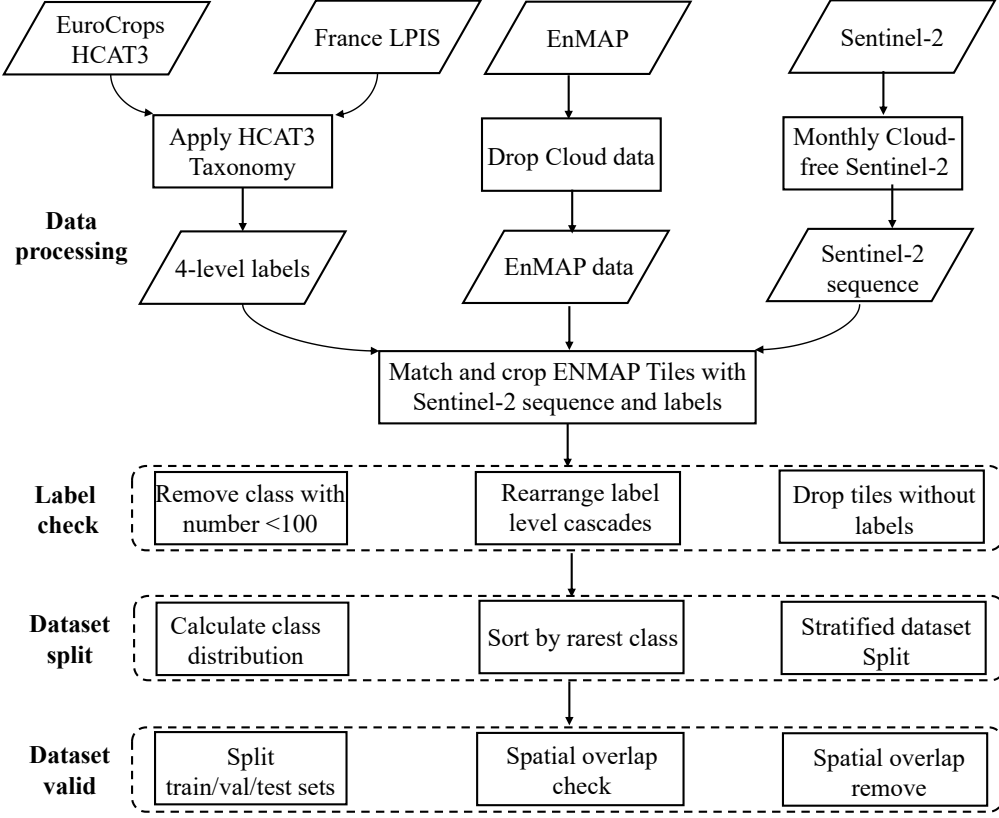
EuroCrops HCAT3

France LPIS

EnMAP

Sentinel-2

Apply HCAT3 Taxonomy

Drop Cloud data

Monthly Cloud-free Sentinel-2

Data processing

4-level labels

EnMAP data

Sentinel-2 sequence

Match and crop ENMAP Tiles with Sentinel-2 sequence and labels

Label check

Remove class with number <100

Rearrange label level cascades

Drop tiles without labels

Dataset split

Calculate class distribution

Sort by rarest class

Stratified dataset Split

Dataset valid

Split train/val/test sets

Spatial overlap check

Spatial overlap remove